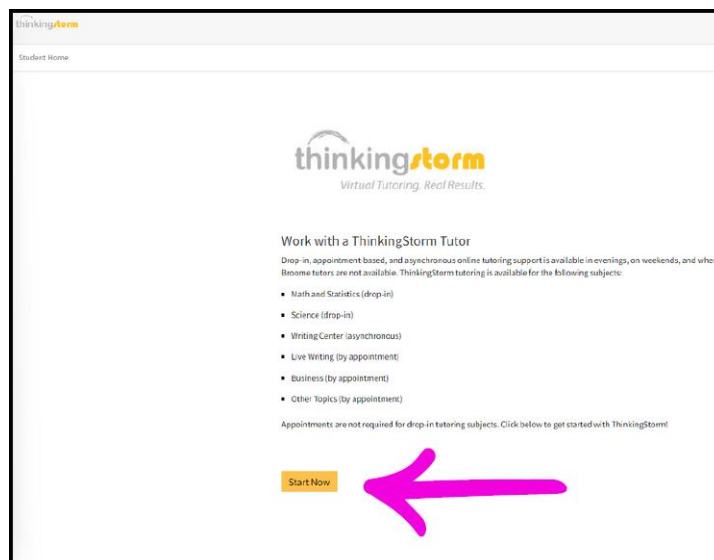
thinkingstorm

Student Home

thinkingstorm
Virtual Tutoring. Real Results.

Work with a ThinkingStorm Tutor

Drop-in, appointment based, and asynchronous online tutoring support is available in evenings, on weekends, and whe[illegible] Broome tutors are not available. ThinkingStorm tutoring is available for the following subjects:

- Math and Statistics (drop-in)
- Science (drop-in)
- Writing Center (asynchronous)
- Live Writing (by appointment)
- Business (by appointment)
- Other Topics (by appointment)

Appointments are not required for drop-in tutoring subjects. Click below to get started with ThinkingStorm!

Start Now